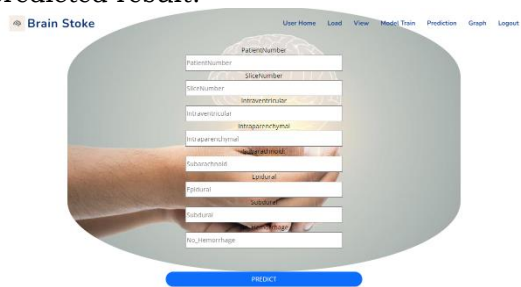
predicted result.

Brain Stoke

User Home Load View Model Train Prediction Graph Logout

PatientNumber
PatientNumber
SliceNumber
SliceNumber
Intraventricular
Intraventricular
Intraparenchymal
Intraparenchymal
Subarachnoid
Subarachnoid
Epidural
Epidural
Subdural
Subdural
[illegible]
No_Hemorrhage

PREDICT